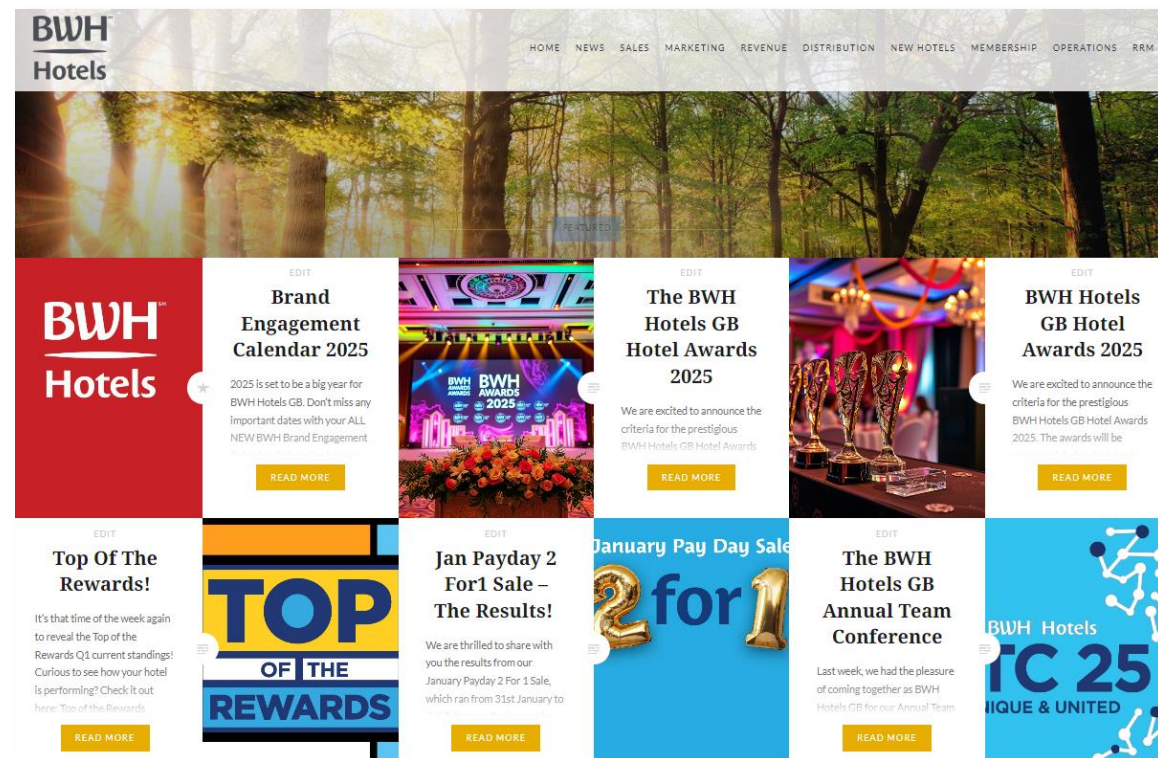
BWH Hotels

HOME NEWS SALES MARKETING REVENUE DISTRIBUTION NEW HOTELS MEMBERSHIP OPERATIONS RRM

FEATURED

BWH Hotels

EDIT

Brand Engagement Calendar 2025

2025 is set to be a big year for BWH Hotels GB. Don't miss any important dates with your ALL NEW BWH Brand Engagement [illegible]

READ MORE

BWH AWARDS 2025

EDIT

The BWH Hotels GB Hotel Awards 2025

We are excited to announce the criteria for the prestigious BWH Hotels GB Hotel Awards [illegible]

READ MORE

EDIT

BWH Hotels GB Hotel Awards 2025

We are excited to announce the criteria for the prestigious BWH Hotels GB Hotel Awards 2025. The awards will be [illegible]

READ MORE

EDIT

Top Of The Rewards!

It's that time of the week again to reveal the Top of the Rewards Q1 current standings! Curious to see how your hotel is performing? Check it out here: Top of the Rewards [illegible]

READ MORE

TOP OF THE REWARDS

EDIT

Jan Payday 2 For1 Sale – The Results!

We are thrilled to share with you the results from our January Payday 2 For 1 Sale, which ran from 31st January to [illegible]

READ MORE

January Pay Day Sale

2 for 1

EDIT

The BWH Hotels GB Annual Team Conference

Last week, we had the pleasure of coming together as BWH Hotels GB for our Annual Team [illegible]

READ MORE

BWH Hotels

TC 25

NIQUE & UNITED